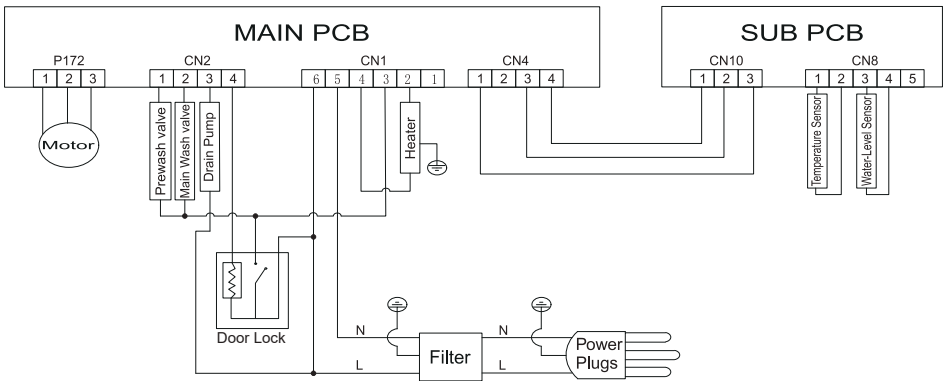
MAIN PCB

P172
1 2 3
Motor

CN2
1 2 3 4
Prewash valve
Main Wash valve
Drain Pump

CN1
6 5 4 3 2 1
Heater

CN4
1 2 3 4

SUB PCB

CN10
1 2 3

CN8
1 2 3 4 5
Temperature Sensor
Water-Level Sensor

Door Lock

N
L
Filter
N
L
Power Plugs